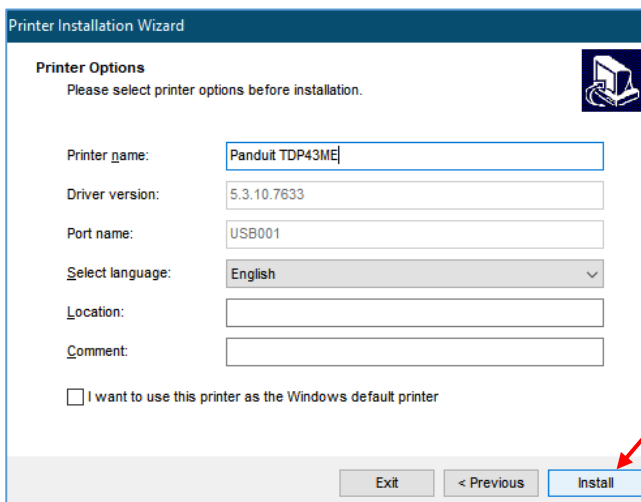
Printer Installation Wizard

Printer Options
Please select printer options before installation.

Printer name: Panduit TDP43ME
Driver version: 5.3.10.7633
Port name: USB001
Select language: English
Location:
Comment:

I want to use this printer as the Windows default printer

Exit
< Previous
Install